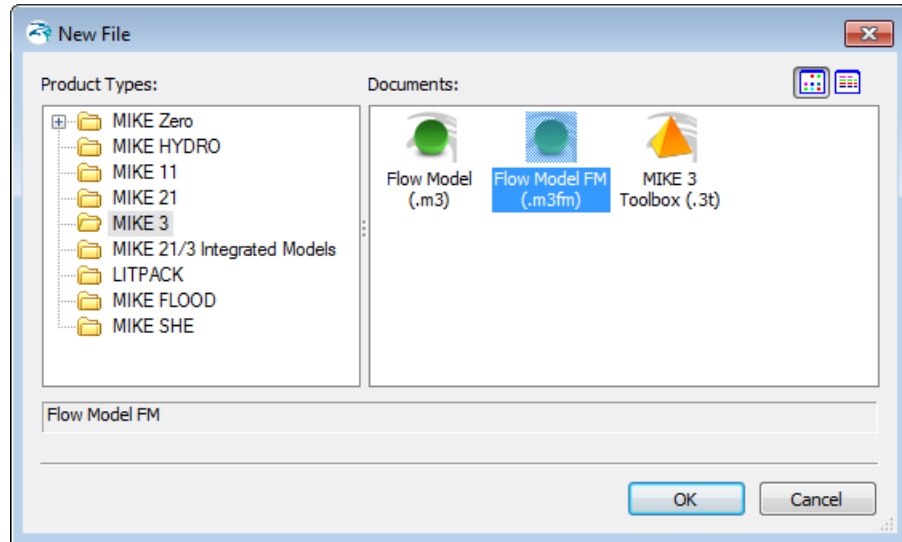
New File

Product Types:

MIKE Zero
MIKE HYDRO
MIKE 11
MIKE 21
MIKE 3
MIKE 21/3 Integrated Models
LITPACK
MIKE FLOOD
MIKE SHE

Documents:

Flow Model (.m3)

Flow Model FM (.m3fm)

MIKE 3 Toolbox (.3t)

Flow Model FM

OK

Cancel